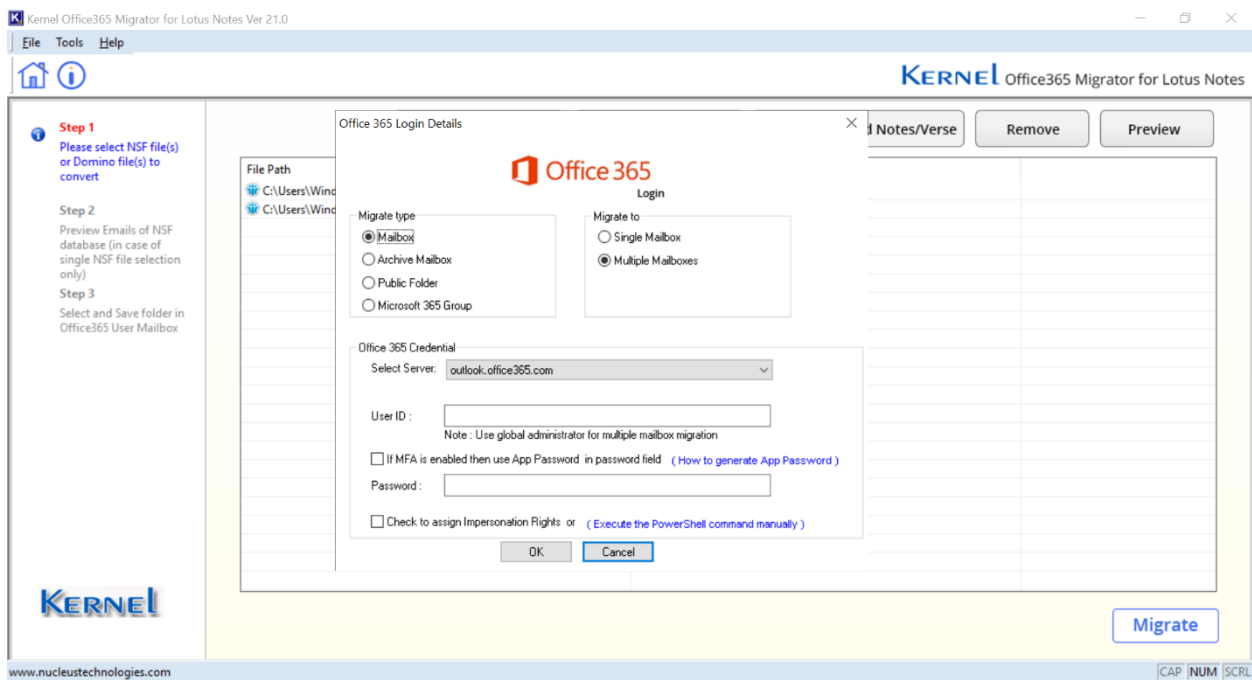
Kernel Office365 Migrator for Lotus Notes Ver 21.0

File Tools Help

KERNEL Office365 Migrator for Lotus Notes

Step 1
Please select NSF file(s) or Domino file(s) to convert

Step 2
Preview Emails of NSF database (in case of single NSF file selection only)

Step 3
Select and Save folder in Office365 User Mailbox

d Notes/Verse

Remove

Preview

File Path

C:\Users\Wind

C:\Users\Wind

Office 365 Login Details

Office 365

Login

Migrate type

Mailbox

Archive Mailbox

Public Folder

Microsoft 365 Group

Migrate to

Single Mailbox

Multiple Mailboxes

Office 365 Credential

Select Server: outlook.office365.com

User ID :

Note : Use global administrator for multiple mailbox migration

If MFA is enabled then use App Password in password field ( How to generate App Password )

Password :

Check to assign Impersonation Rights or ( Execute the PowerShell command manually )

OK

Cancel

KERNEL

Migrate

www.nucleustechnologies.com

CAP NUM SCRL